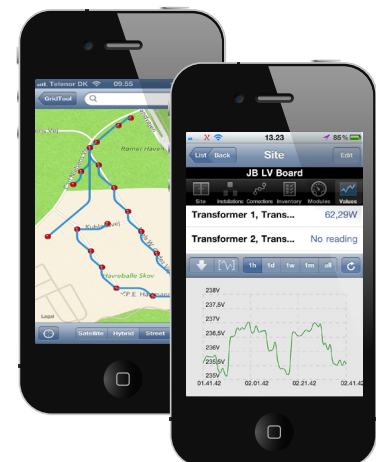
Telenor DK 09.55
GridTool
Ramsø Have
Kuhlevej
Havreballe Skov
P.E. Hansensvej
Satellite Hybrid Street

13.23 85%
List Back Site Edit
JB LV Board
Site Installations Connections Inventory Modules Values
Transformer 1, Trans... 62,29W
Transformer 2, Trans... No reading
1h 1d 1w 1m all
238V
237,5V
237V
236,5V
236V
235,5V
235V
01.41.42 02.01.42 02.21.42